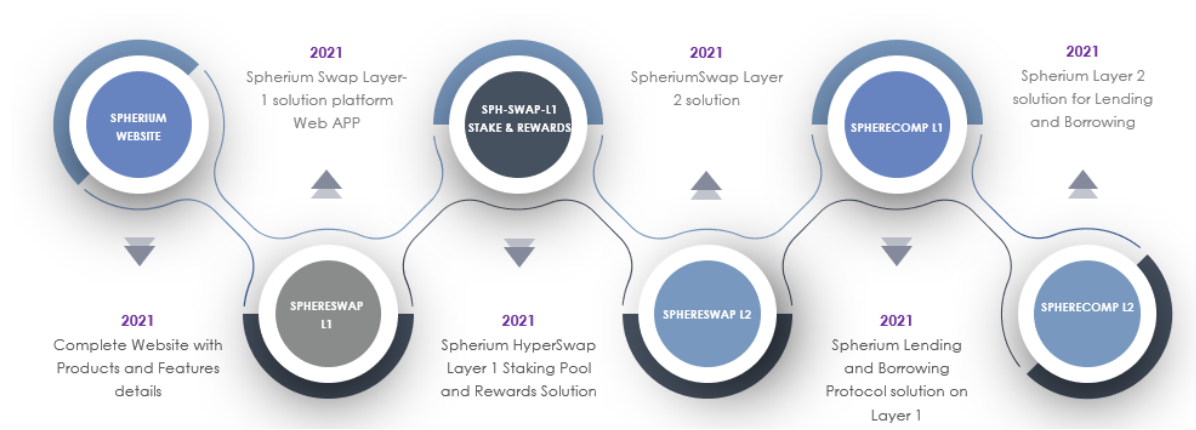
SPHERIUM WEBSITE

2021
Complete Website with Products and Features details

SPHERESWAP L1

2021
Spherium Swap Layer-1 solution platform Web APP

SPH-SWAP-L1 STAKE & REWARDS

2021
Spherium HyperSwap Layer 1 Staking Pool and Rewards Solution

SPHERESWAP L2

2021
SpheriumSwap Layer 2 solution

SPHERECOMP L1

2021
Spherium Lending and Borrowing Protocol solution on Layer 1

SPHERECOMP L2

2021
Spherium Layer 2 solution for Lending and Borrowing